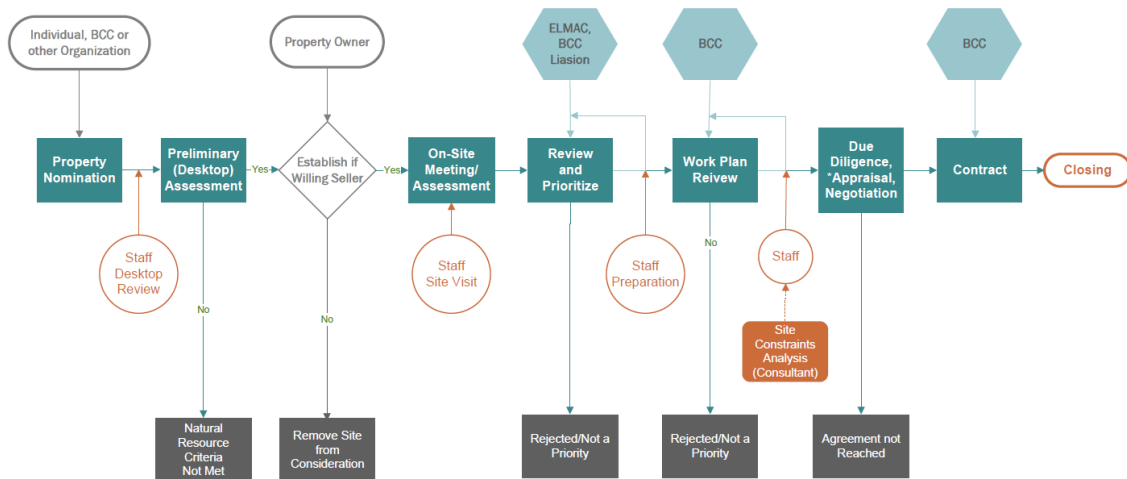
Individual, BCC or other Organization

Property Owner

ELMAC, BCC Liasion

BCC

BCC

Property Nomination

Preliminary (Desktop) Assessment

Yes

Establish if Willing Seller

Yes

On-Site Meeting/ Assessment

Review and Prioritize

Work Plan Reivew

Due Diligence, *Appraisal, Negotiation

Contract

Closing

Staff Desktop Review

No

No

Staff Site Visit

Staff Preparation

No

Staff

Site Constraints Analysis (Consultant)

Natural Resource Criteria Not Met

Remove Site from Consideration

Rejected/Not a Priority

Rejected/Not a Priority

Agreement not Reached